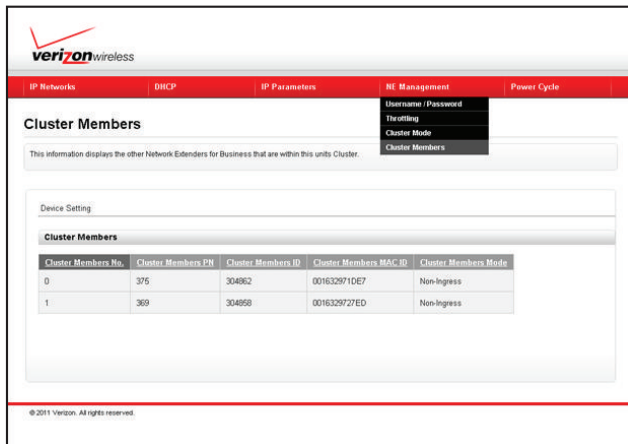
verizonwireless

IP Networks | DHCP | IP Parameters | NE Management | Power Cycle

Username / Password
Throttling
Cluster Mode
Cluster Members

Cluster Members

This information displays the other Network Extenders for Business that are within this units Cluster.

Device Setting

Cluster Members

| Cluster Members No. | Cluster Members PN | Cluster Members ID | Cluster Members MAC ID | Cluster Members Mode |
|---|---|---|---|---|
| 0 | 375 | 304862 | 001632971DE7 | Non-Ingress |
| 1 | 369 | 304858 | 0016329727ED | Non-Ingress |

© 2011 Verizon. All rights reserved.